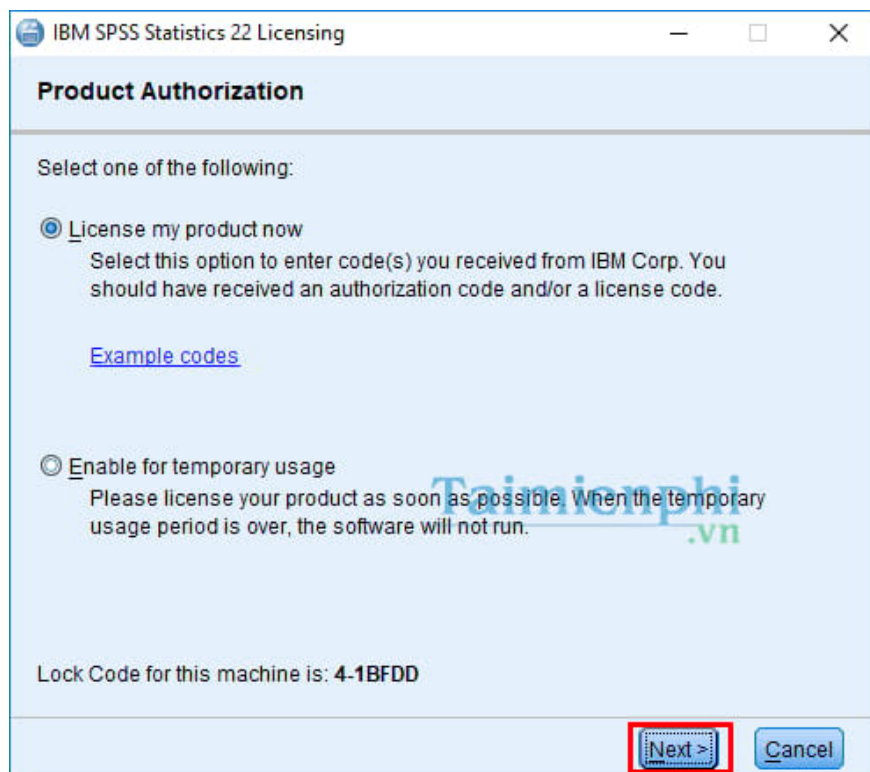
IBM SPSS Statistics 22 Licensing

Product Authorization

Select one of the following:

License my product now
Select this option to enter code(s) you received from IBM Corp. You should have received an authorization code and/or a license code.

Example codes

Enable for temporary usage
Please license your product as soon as possible. When the temporary usage period is over, the software will not run.

Taimienphi .vn

Lock Code for this machine is: 4-1BFDD

Next >

Cancel